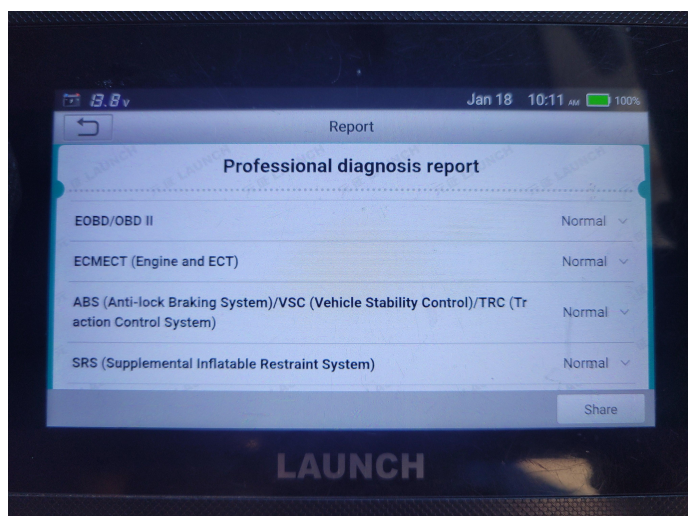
8.8v Jan 18 10:11 AM 100%

Report

Professional diagnosis report

EOBD/OBD II Normal

ECMECT (Engine and ECT) Normal

ABS (Anti-lock Braking System)/VSC (Vehicle Stability Control)/TRC (Traction Control System) Normal

SRS (Supplemental Inflatable Restraint System) Normal

Share

LAUNCH